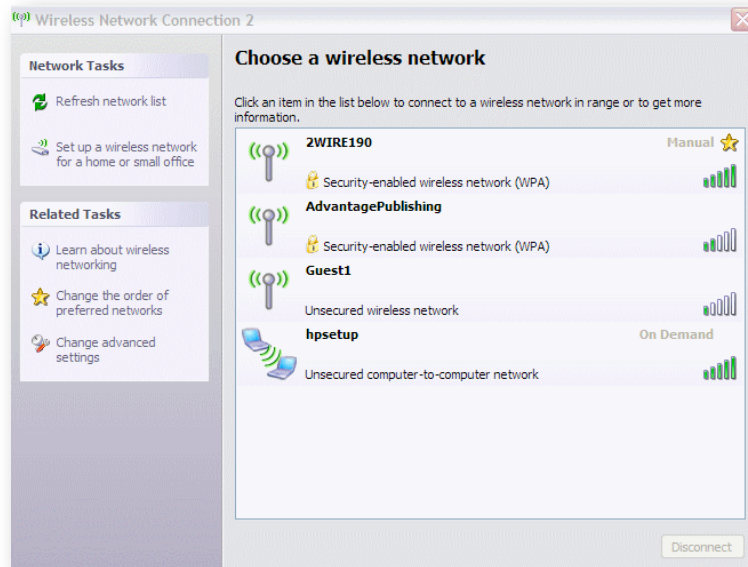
Wireless Network Connection 2

Network Tasks

Refresh network list

Set up a wireless network for a home or small office

Related Tasks

Learn about wireless networking

Change the order of preferred networks

Change advanced settings

Choose a wireless network

Click an item in the list below to connect to a wireless network in range or to get more information.

2WIRE190
Manual
Security-enabled wireless network (WPA)

AdvantagePublishing
Security-enabled wireless network (WPA)

Guest1
Unsecured wireless network

hpsetup
On Demand
Unsecured computer-to-computer network

Disconnect